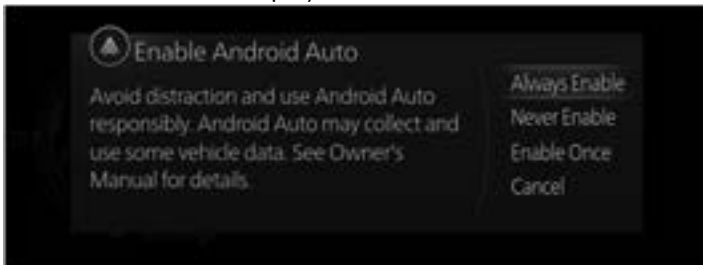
Enable Android Auto

Avoid distraction and use Android Auto responsibly. Android Auto may collect and use some vehicle data. See Owner's Manual for details.

Always Enable
Never Enable
Enable Once
Cancel